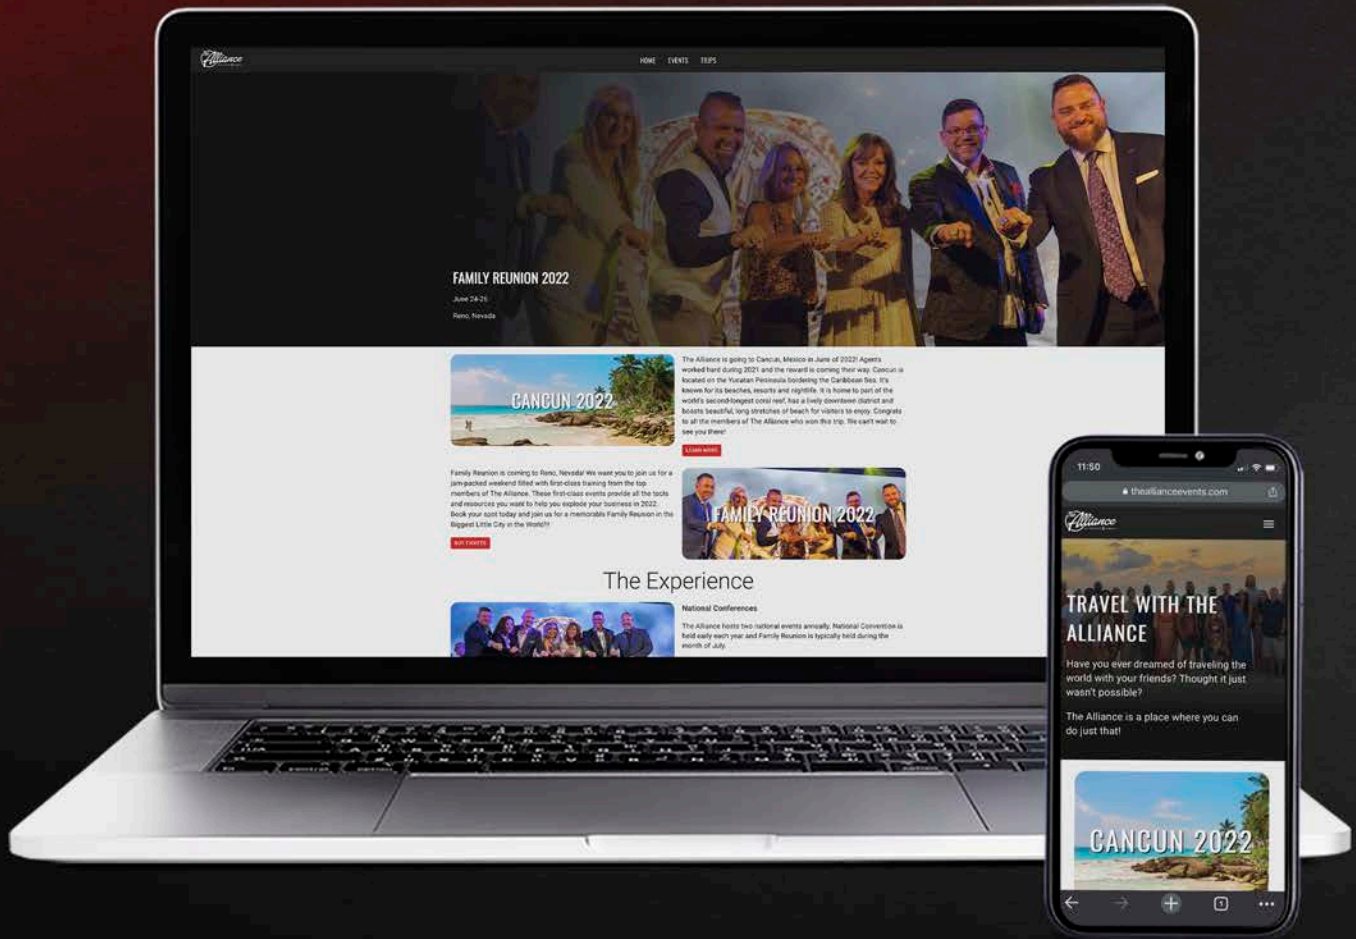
Alliance

HOME EVENTS TRIPS

FAMILY REUNION 2022

June 24-26

Reno, Nevada

CANCUN 2022

The Alliance is going to Cancun, Mexico in June of 2022! Agents worked hard during 2021 and the reward is coming their way. Cancun is located on the Yucatan Peninsula bordering the Caribbean Sea. It's known for its beaches, resorts and nightlife. It is home to part of the world's second-longest coral reef, has a lively downtown district and boasts beautiful, long stretches of beach for visitors to enjoy. Congrats to all the members of The Alliance who won this trip. We can't wait to see you there!

LEARN MORE

Family Reunion is coming to Reno, Nevada! We want you to join us for a jam-packed weekend filled with first-class training from the top members of The Alliance. These first-class events provide all the tools and resources you want to help you explode your business in 2022. Book your spot today and join us for a memorable Family Reunion in the Biggest Little City in the World!!

BUY TICKETS

FAMILY REUNION 2022

The Experience

National Conferences

The Alliance hosts two national events annually. National Convention is held early each year and Family Reunion is typically held during the month of July.

11:50

thealliancevents.com

Alliance

TRAVEL WITH THE ALLIANCE

Have you ever dreamed of traveling the world with your friends? Thought it just wasn't possible?

The Alliance is a place where you can do just that!

CANCUN 2022